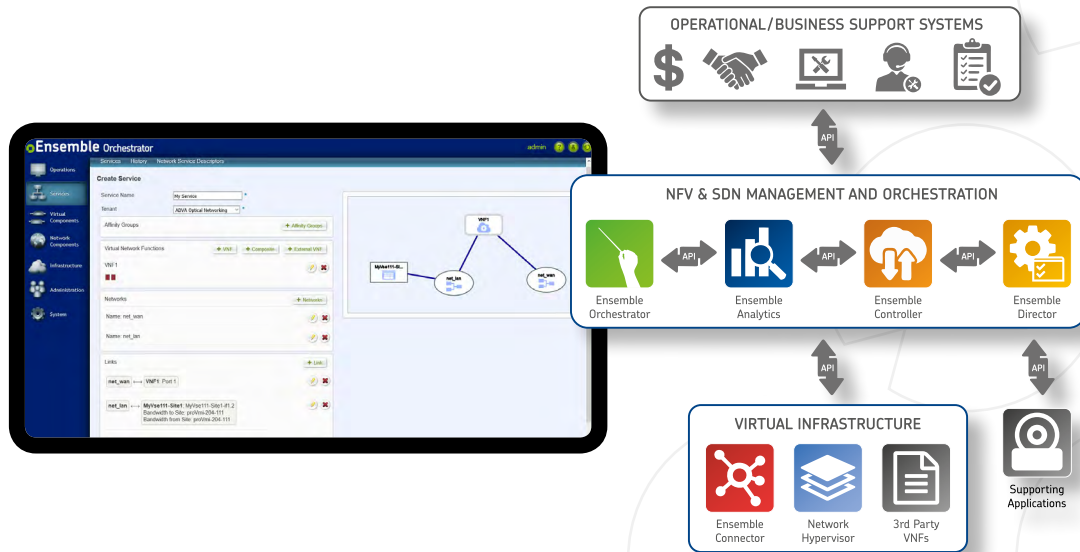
Ensemble Orchestrator

admin

Services History Network Service Descriptors

Operations

Services

Virtual Components

Network Components

Infrastructure

Administration

System

Create Service

Service Name My Service *

Tenant ADVA Optical Networking *

Affinity Groups + Affinity Groups

Virtual Network Functions + VNF + Composite + External VNF

VNF1

Networks + Networks

Name: net_wan

Name: net_lan

Links + Link

net_wan ⟷ VNF1: Port 1

net_lan ⟷ MyVse111-Site1: MyVse111-Site1-if1.2
Bandwidth to Site: proVsni-204-111
Bandwidth from Site: proVsni-204-111

VNF1

MyVse111-Si...

net_lan

net_wan

OPERATIONAL/BUSINESS SUPPORT SYSTEMS

API

NFV & SDN MANAGEMENT AND ORCHESTRATION

API

API

API

Ensemble Orchestrator

Ensemble Analytics

Ensemble Controller

Ensemble Director

API

API

VIRTUAL INFRASTRUCTURE

Ensemble Connector

Network Hypervisor

3rd Party VNFs

Supporting Applications